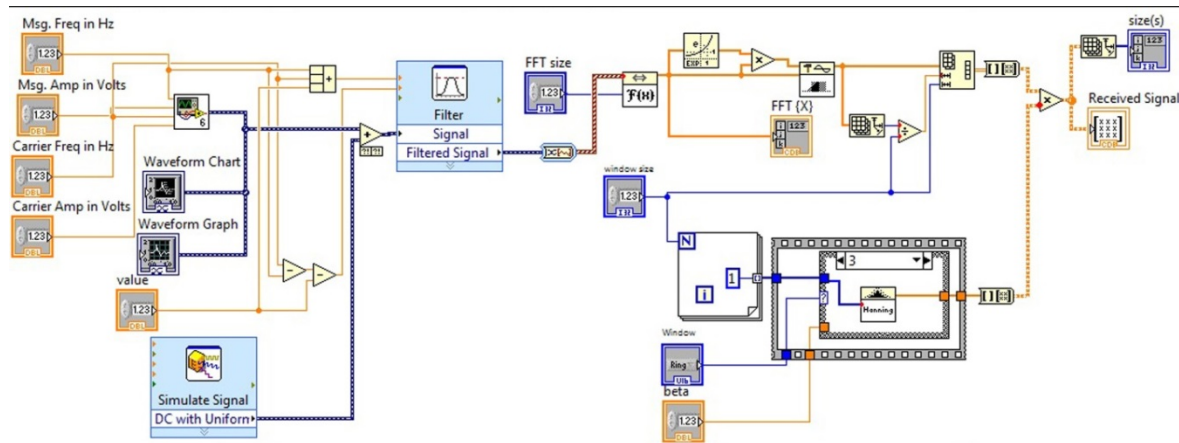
Msg. Freq in Hz
1.23
DBL
Msg. Amp in Volts
1.23
DBL
Carrier Freq in Hz
1.23
DBL
Carrier Amp in Volts
1.23
DBL
Waveform Chart
Waveform Graph
value
1.23
DBL
Simulate Signal
DC with Uniform
Filter
Signal
Filtered Signal
FFT size
1.23
I32
window size
1.23
I32
N
i
1
3
Hanning
Window
Ring
U16
beta
1.23
DBL
FFT {X}
123
size(s)
123
Received Signal